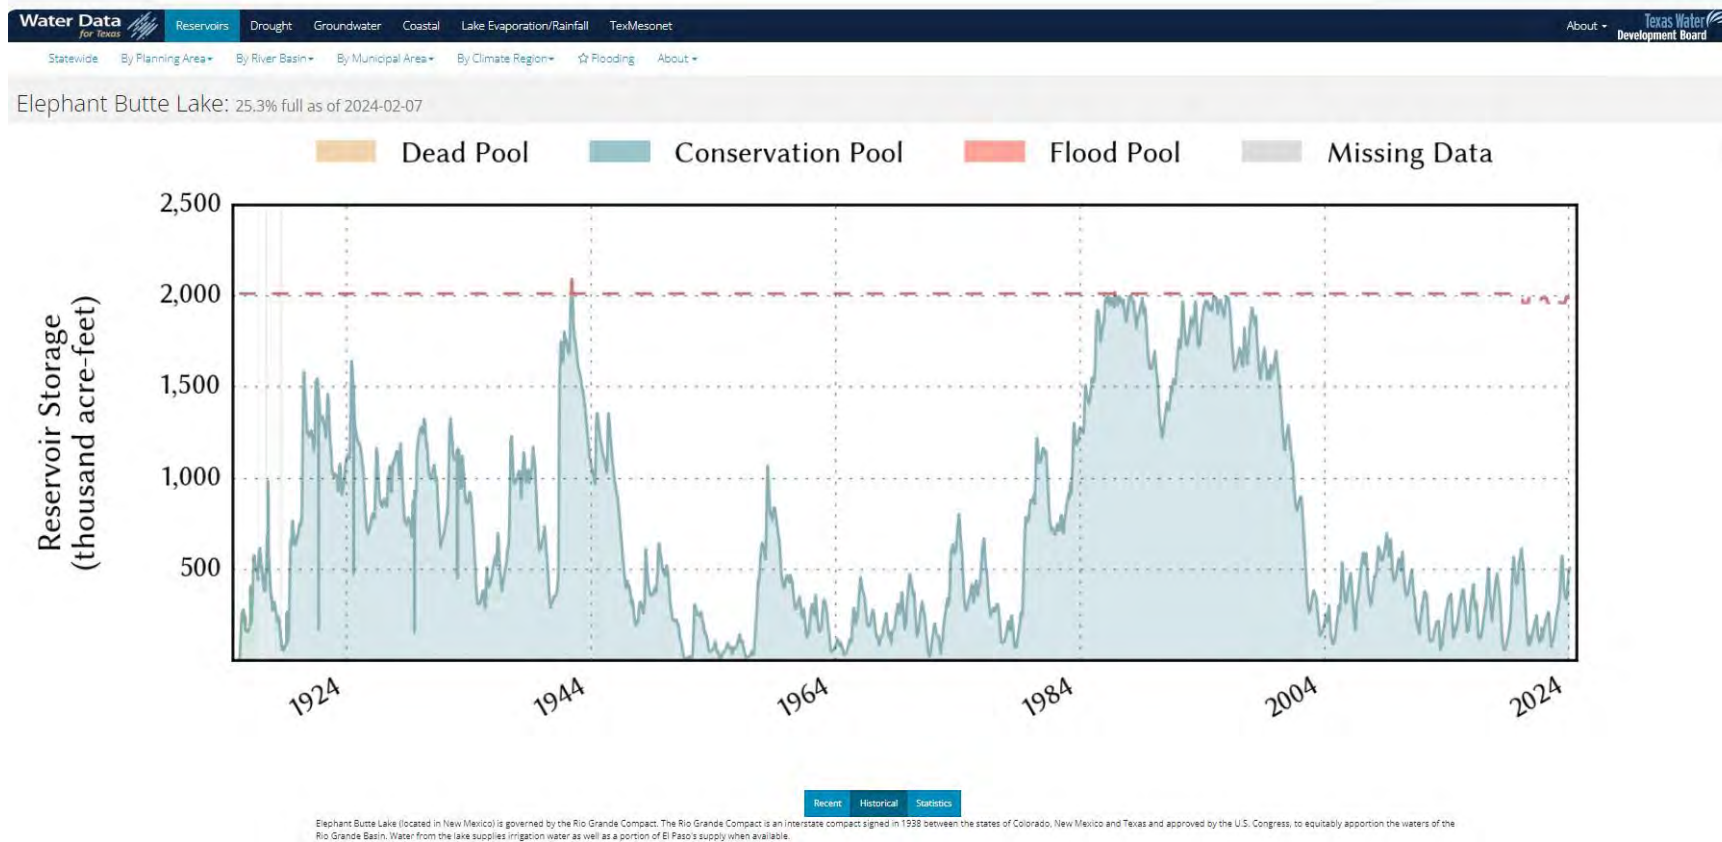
Water Data for Texas
Reservoirs Drought Groundwater Coastal Lake Evaporation/Rainfall TexMesonet
About
Texas Water Development Board

Statewide By Planning Area By River Basin By Municipal Area By Climate Region Flooding About

Elephant Butte Lake: 25.3% full as of 2024-02-07

Dead Pool Conservation Pool Flood Pool Missing Data

Reservoir Storage (thousand acre-feet)

2,500
2,000
1,500
1,000
500

1924 1944 1964 1984 2004 2024

Recent Historical Statistics

Elephant Butte Lake (located in New Mexico) is governed by the Rio Grande Compact. The Rio Grande Compact is an interstate compact signed in 1938 between the states of Colorado, New Mexico and Texas and approved by the U.S. Congress, to equitably apportion the waters of the Rio Grande Basin. Water from the lake supplies irrigation water as well as a portion of El Paso's supply when available.